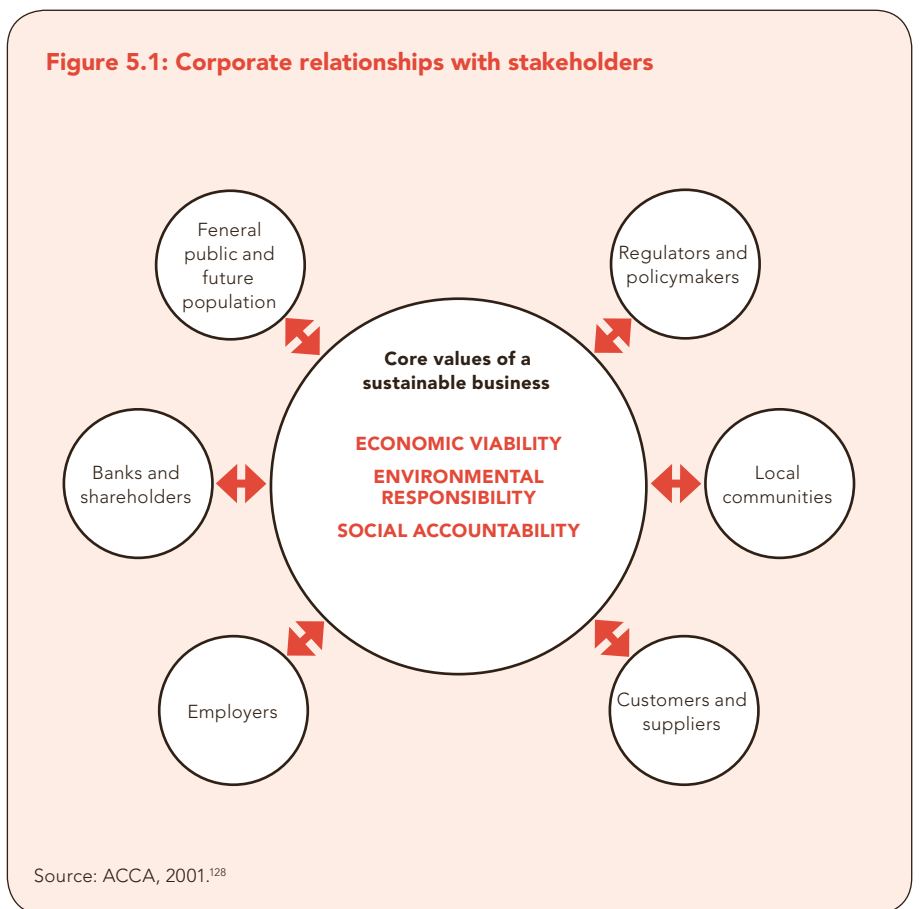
Figure 5.1: Corporate relationships with stakeholders

Feneral public and future population

Regulators and policymakers

Core values of a sustainable business

ECONOMIC VIABILITY

ENVIRONMENTAL RESPONSIBILITY

SOCIAL ACCOUNTABILITY

Banks and shareholders

Local communities

Employers

Customers and suppliers

Source: ACCA, 2001.$^{128}$